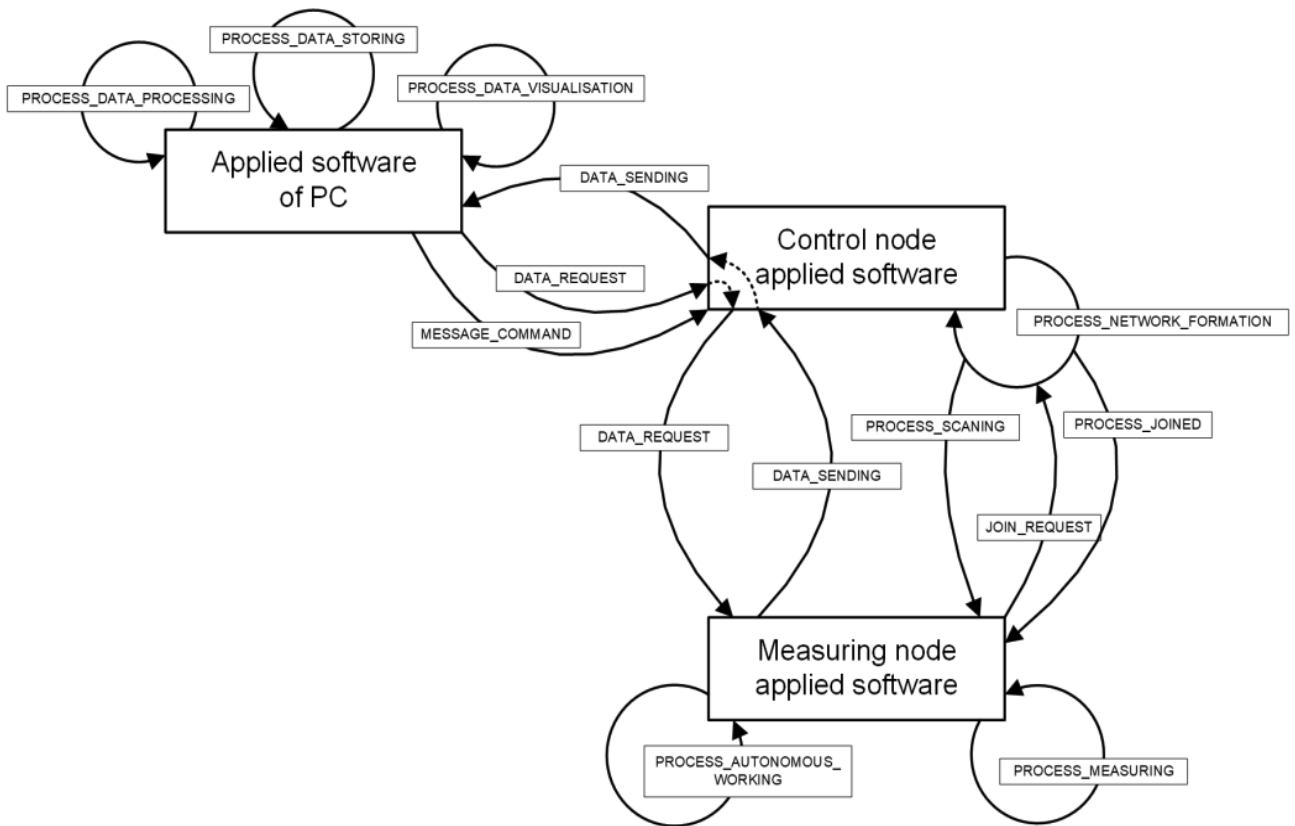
PROCESS_DATA_STORING

PROCESS_DATA_PROCESSING

PROCESS_DATA_VISUALISATION

Applied software of PC

DATA_SENDING

Control node applied software

DATA_REQUEST

MESSAGE_COMMAND

PROCESS_NETWORK_FORMATION

DATA_REQUEST

PROCESS_SCANING

PROCESS_JOINED

DATA_SENDING

JOIN_REQUEST

Measuring node applied software

PROCESS_AUTONOMOUS_ WORKING

PROCESS_MEASURING